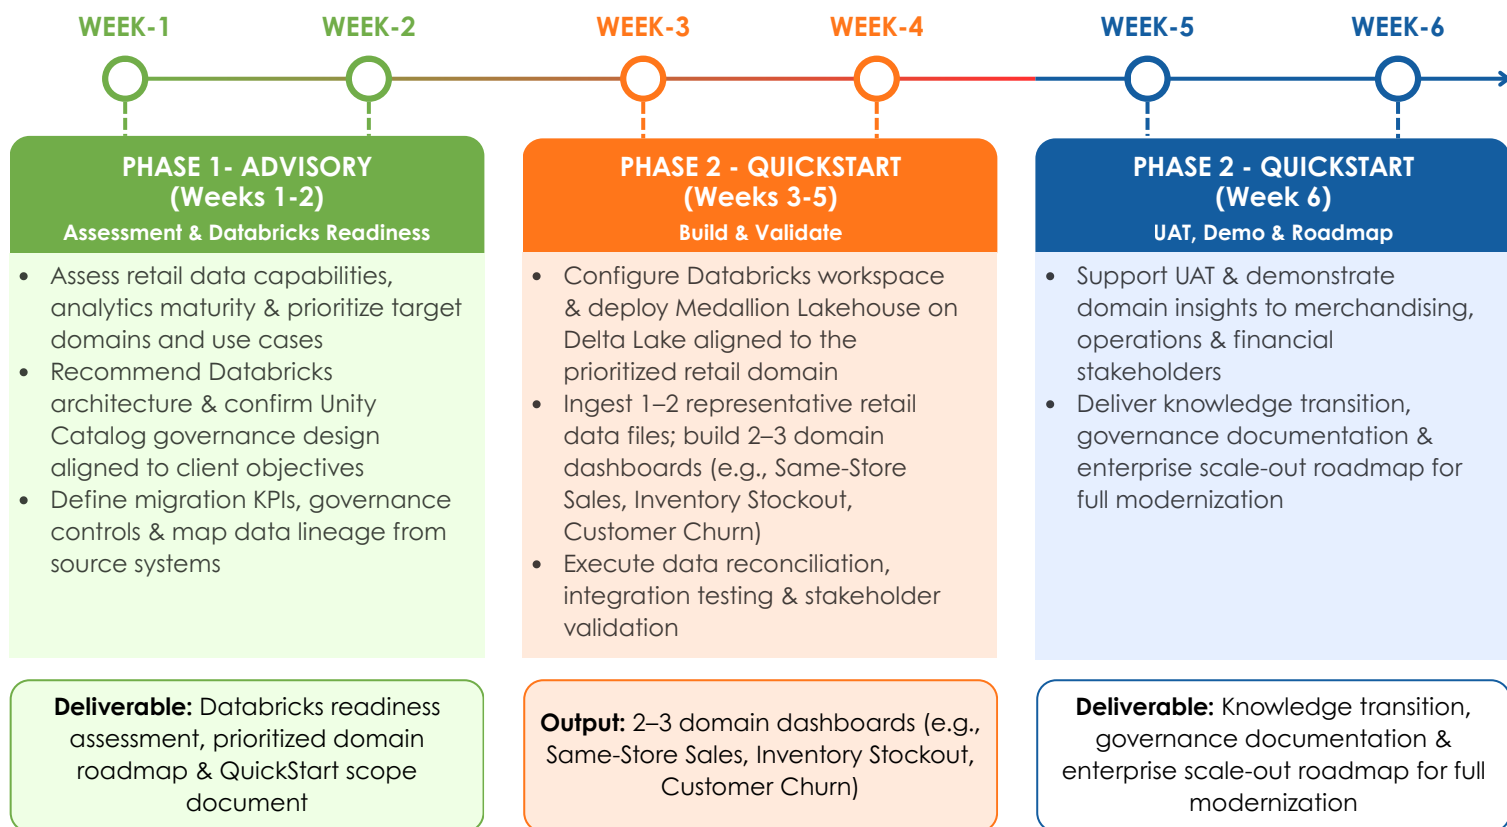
WEEK-1 WEEK-2 WEEK-3 WEEK-4 WEEK-5 WEEK-6

PHASE 1- ADVISORY
(Weeks 1-2)
Assessment & Databricks Readiness

• Assess retail data capabilities, analytics maturity & prioritize target domains and use cases
• Recommend Databricks architecture & confirm Unity Catalog governance design aligned to client objectives
• Define migration KPIs, governance controls & map data lineage from source systems

Deliverable: Databricks readiness assessment, prioritized domain roadmap & QuickStart scope document

PHASE 2 - QUICKSTART
(Weeks 3-5)
Build & Validate

• Configure Databricks workspace & deploy Medallion Lakehouse on Delta Lake aligned to the prioritized retail domain
• Ingest 1–2 representative retail data files; build 2–3 domain dashboards (e.g., Same-Store Sales, Inventory Stockout, Customer Churn)
• Execute data reconciliation, integration testing & stakeholder validation

Output: 2–3 domain dashboards (e.g., Same-Store Sales, Inventory Stockout, Customer Churn)

PHASE 2 - QUICKSTART
(Week 6)
UAT, Demo & Roadmap

• Support UAT & demonstrate domain insights to merchandising, operations & financial stakeholders
• Deliver knowledge transition, governance documentation & enterprise scale-out roadmap for full modernization

Deliverable: Knowledge transition, governance documentation & enterprise scale-out roadmap for full modernization